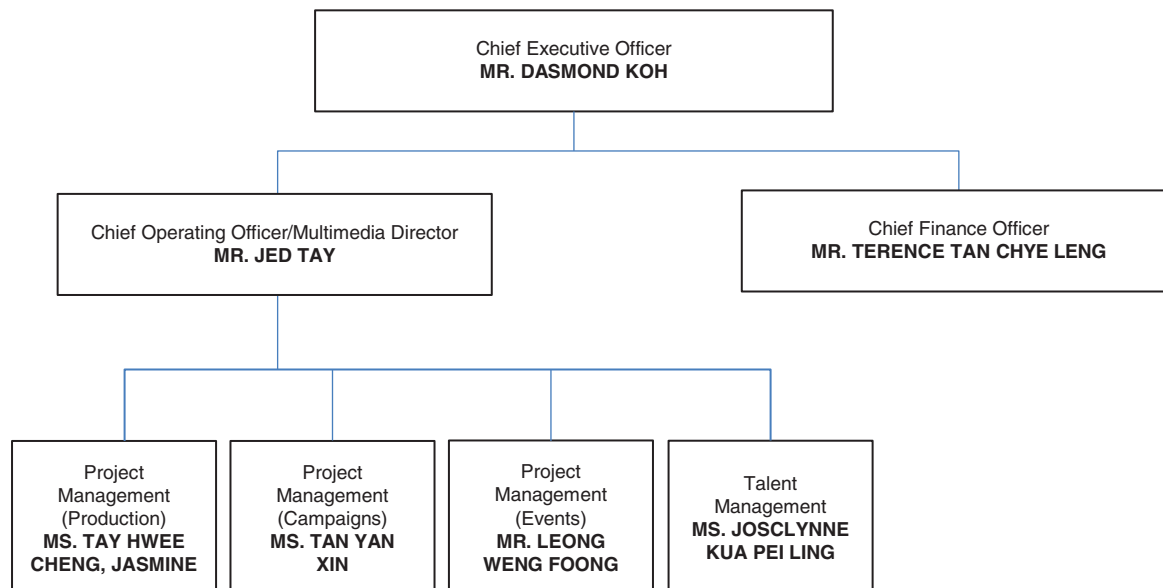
Chief Executive Officer
**MR. DASMOND KOH**

Chief Operating Officer/Multimedia Director
**MR. JED TAY**

Chief Finance Officer
**MR. TERENCE TAN CHYE LENG**

Project Management (Production)
**MS. TAY HWEE CHENG, JASMINE**

Project Management (Campaigns)
**MS. TAN YAN XIN**

Project Management (Events)
**MR. LEONG WENG FOONG**

Talent Management
**MS. JOSCLYNNE KUA PEI LING**